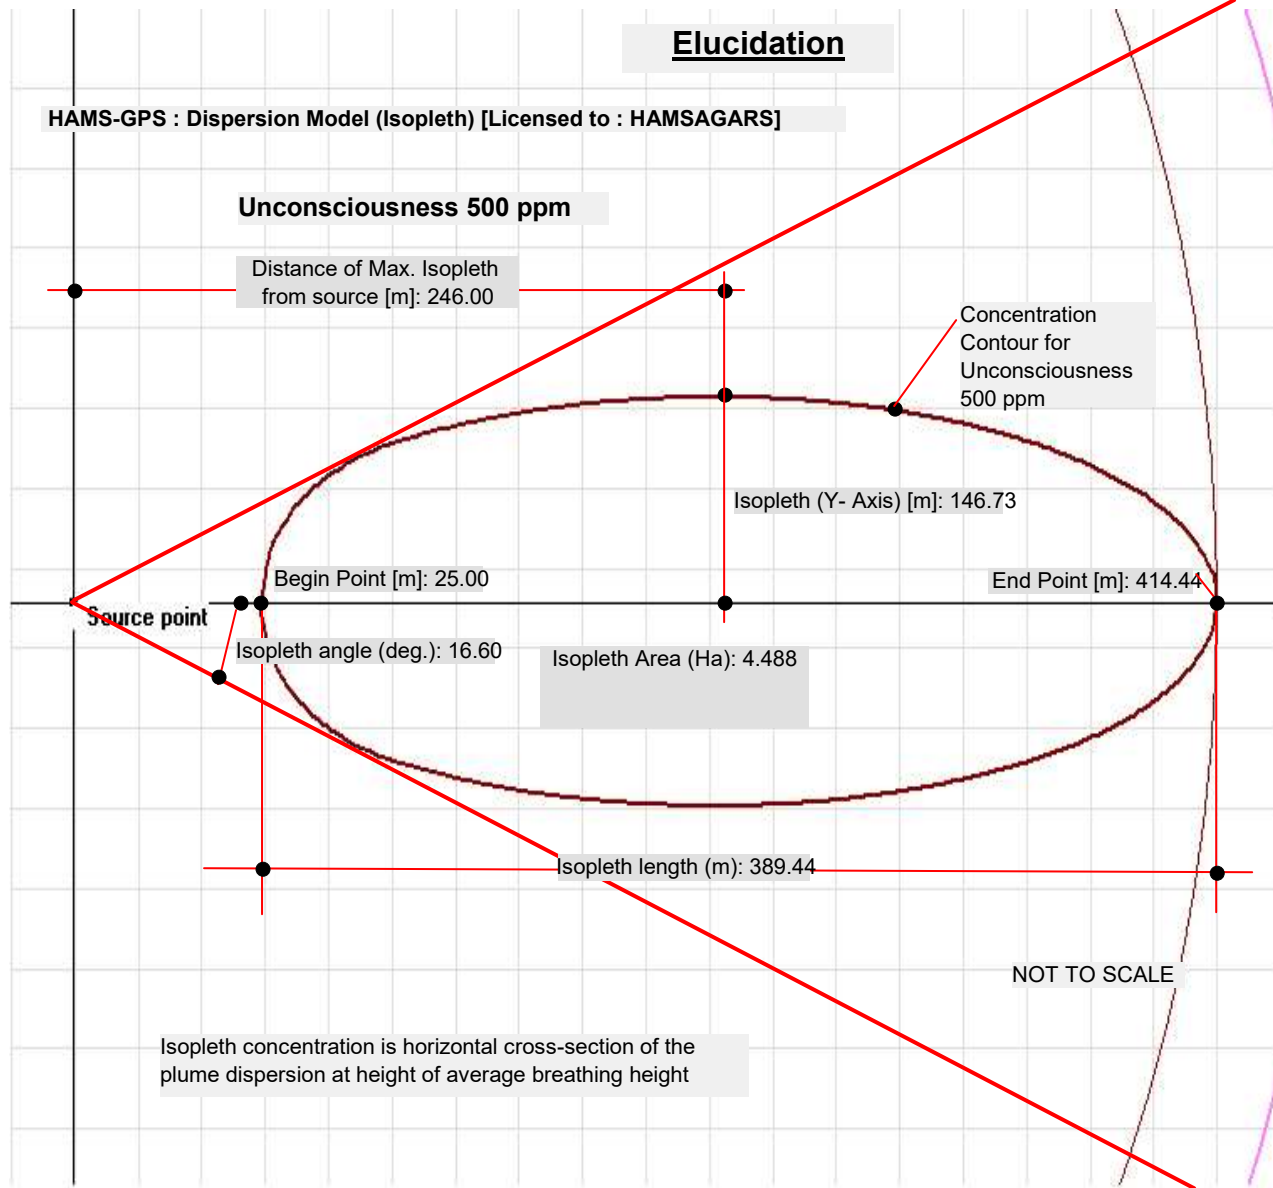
Elucidation

HAMS-GPS : Dispersion Model (Isopleth) [Licensed to : HAMSAGARS]

Unconsciousness 500 ppm

Distance of Max. Isopleth from source [m]: 246.00

Concentration Contour for Unconsciousness 500 ppm

Isopleth (Y- Axis) [m]: 146.73

Begin Point [m]: 25.00

End Point [m]: 414.44

Source point

Isopleth angle (deg.): 16.60

Isopleth Area (Ha): 4.488

Isopleth length (m): 389.44

NOT TO SCALE

Isopleth concentration is horizontal cross-section of the plume dispersion at height of average breathing height